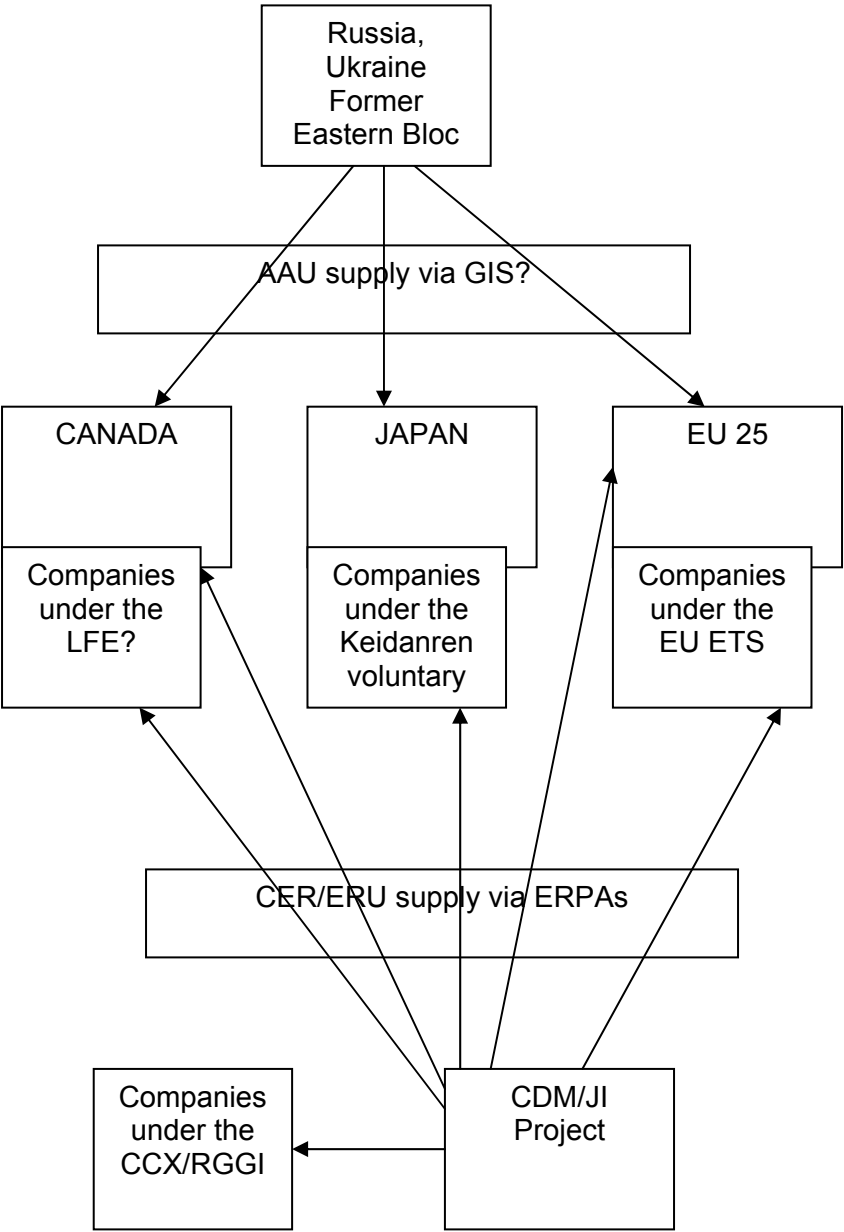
Russia, Ukraine Former Eastern Bloc

AAU supply via GIS?

CANADA

JAPAN

EU 25

Companies under the LFE?

Companies under the Keidanren voluntary

Companies under the EU ETS

CER/ERU supply via ERPAs

Companies under the CCX/RGGI

CDM/JI Project